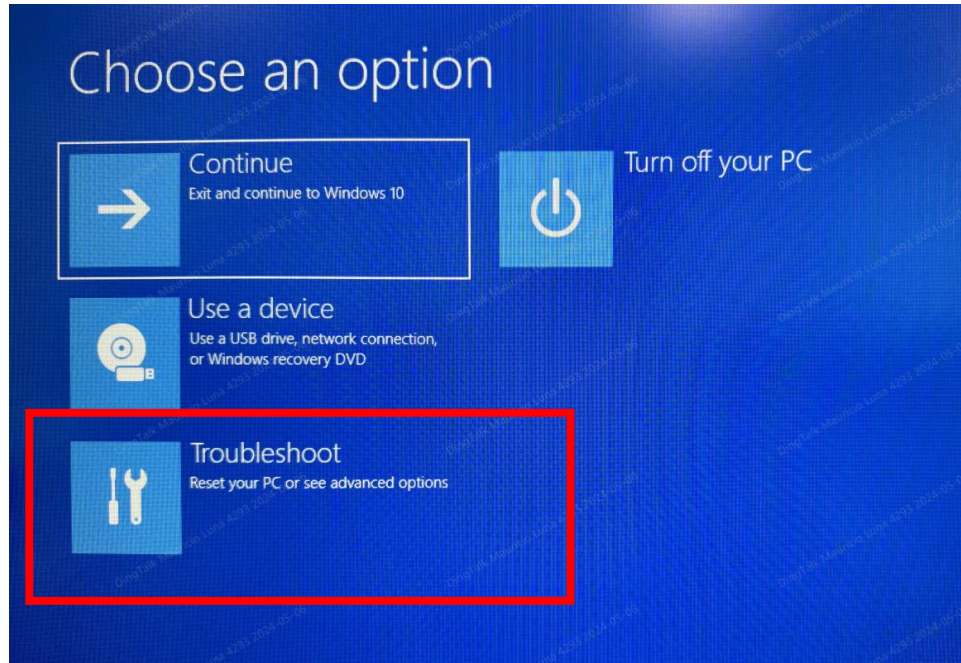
Choose an option

Continue
Exit and continue to Windows 10

Turn off your PC

Use a device
Use a USB drive, network connection, or Windows recovery DVD

Troubleshoot
Reset your PC or see advanced options

DingTalk Mauricio Luna 4293 2024-05-06